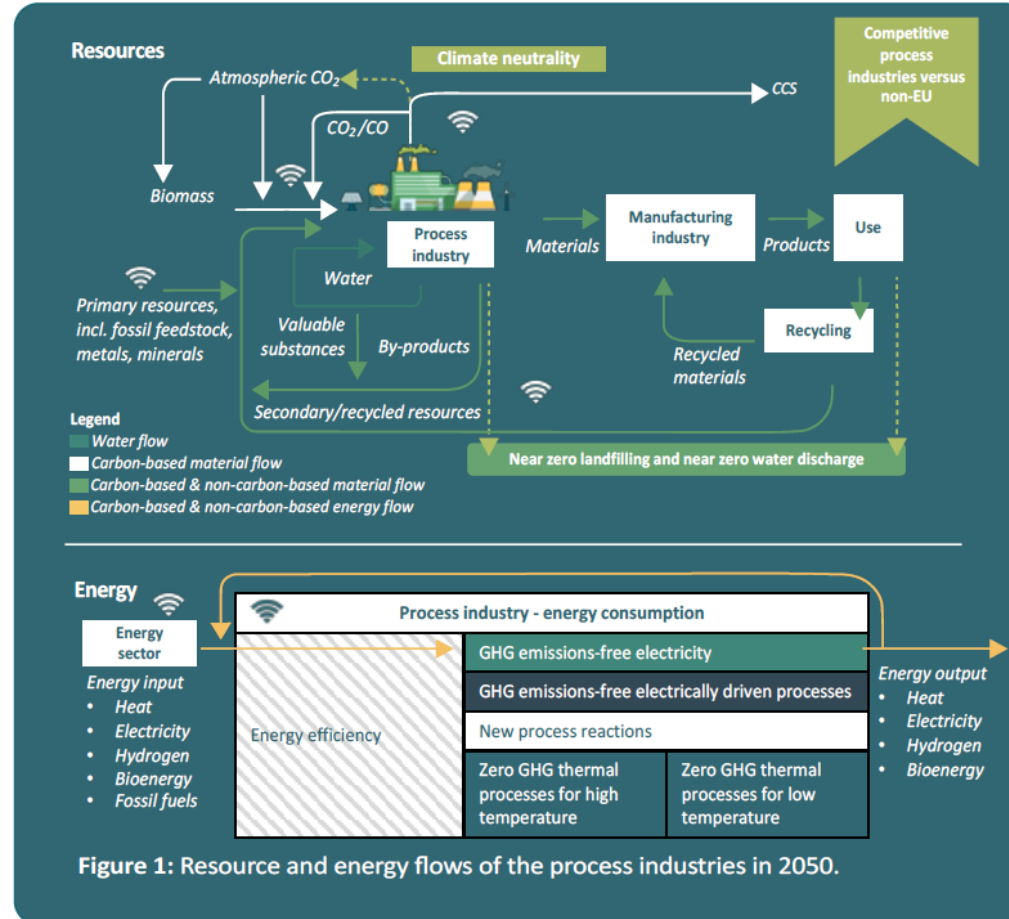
Resources

Climate neutrality

Competitive process industries versus non-EU

Atmospheric $CO_2$

CCS

$CO_2$/CO

Biomass

Process industry

Materials

Manufacturing industry

Products

Use

Water

Primary resources, incl. fossil feedstock, metals, minerals

Valuable substances

By-products

Recycling

Recycled materials

Secondary/recycled resources

Near zero landfilling and near zero water discharge

Legend
Water flow
Carbon-based material flow
Carbon-based & non-carbon-based material flow
Carbon-based & non-carbon-based energy flow

Energy

Energy sector

Energy input
• Heat
• Electricity
• Hydrogen
• Bioenergy
• Fossil fuels

Process industry - energy consumption

Energy efficiency

GHG emissions-free electricity

GHG emissions-free electrically driven processes

New process reactions

| Zero GHG thermal processes for high temperature | Zero GHG thermal processes for low temperature |
|---|---|

Energy output
• Heat
• Electricity
• Hydrogen
• Bioenergy

Figure 1: Resource and energy flows of the process industries in 2050.